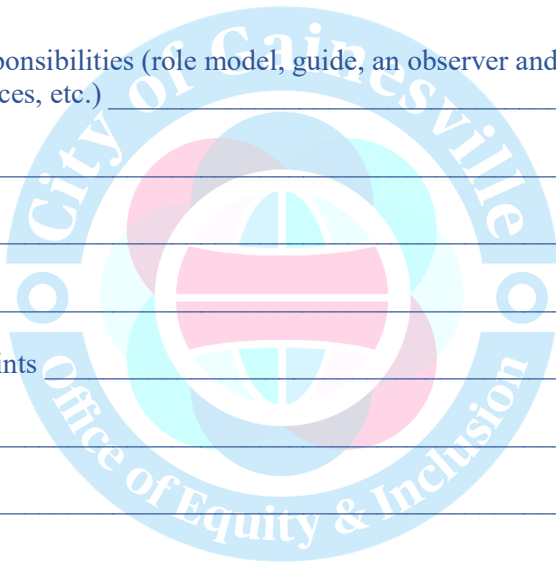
ponsibilities (role model, guide, an observer and
ces, etc.) ___________________________

___________________________________

___________________________________

___________________________________

nts ________________________________

___________________________________

___________________________________

City of Gainesville
Office of Equity & Inclusion